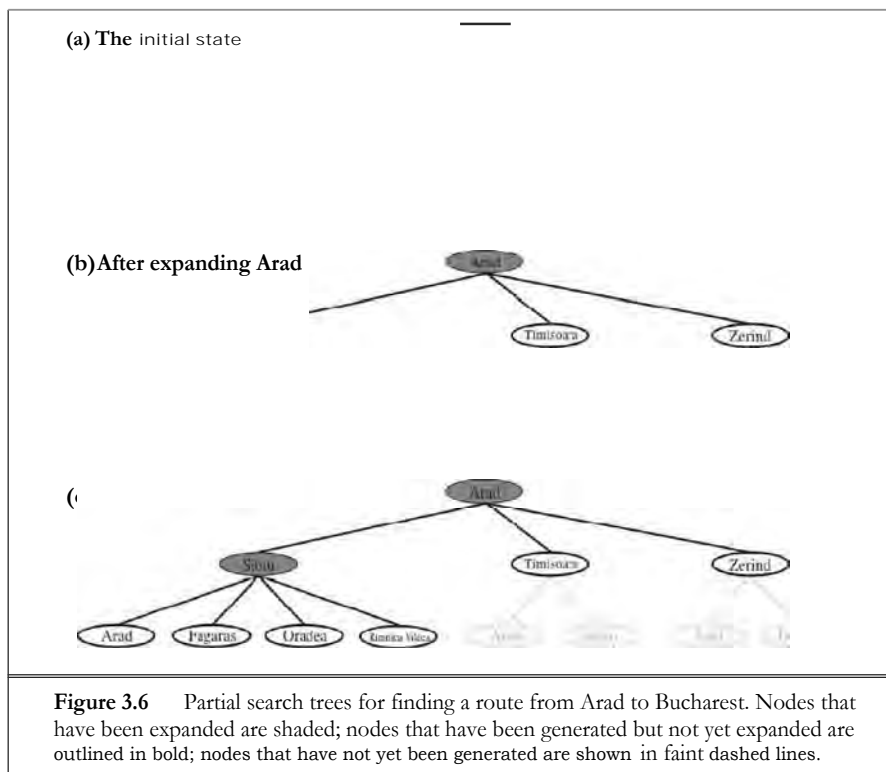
(a) The initial state

(b) After expanding Arad

Arad

Timisoara

Zerind

([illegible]

Arad

Sibiu

Timisoara

Zerind

Arad

Fagaras

Oradea

Rimnicu Vilcea

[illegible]

**Figure 3.6** Partial search trees for finding a route from Arad to Bucharest. Nodes that have been expanded are shaded; nodes that have been generated but not yet expanded are outlined in bold; nodes that have not yet been generated are shown in faint dashed lines.